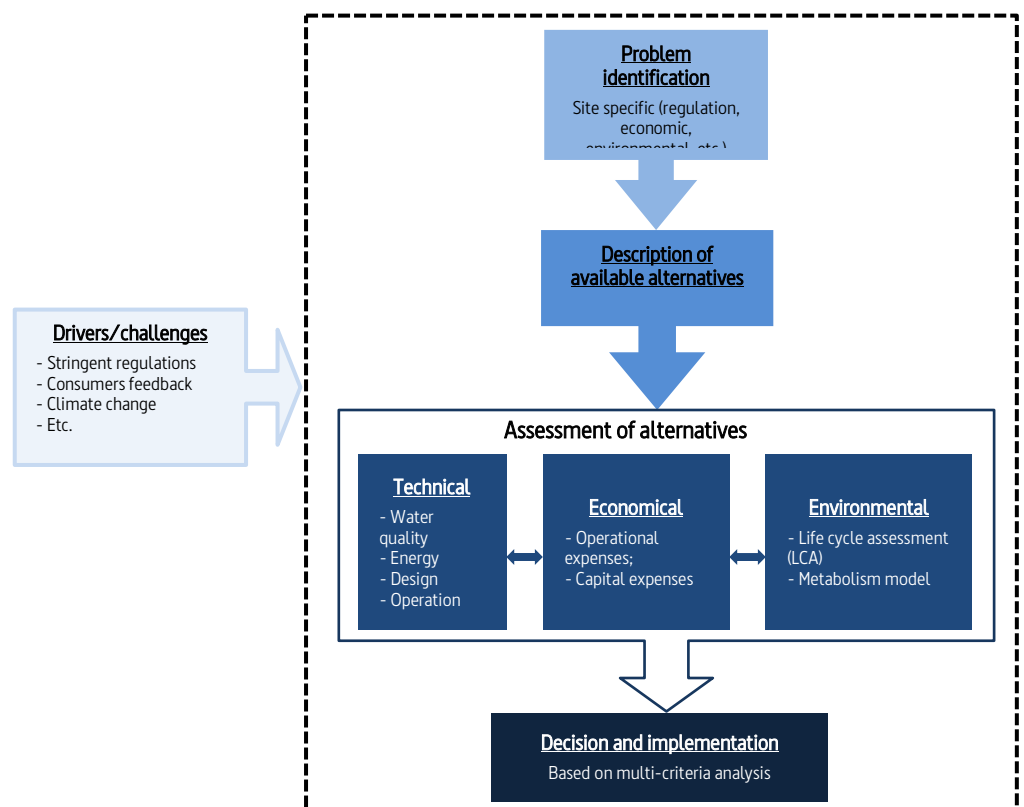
Problem identification

Site specific (regulation, economic, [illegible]

Description of available alternatives

Drivers/challenges

- Stringent regulations
- Consumers feedback
- Climate change
- Etc.

Assessment of alternatives

Technical

- Water quality
- Energy
- Design
- Operation

Economical

- Operational expenses;
- Capital expenses

Environmental

- Life cycle assessment (LCA)
- Metabolism model

Decision and implementation

Based on multi-criteria analysis